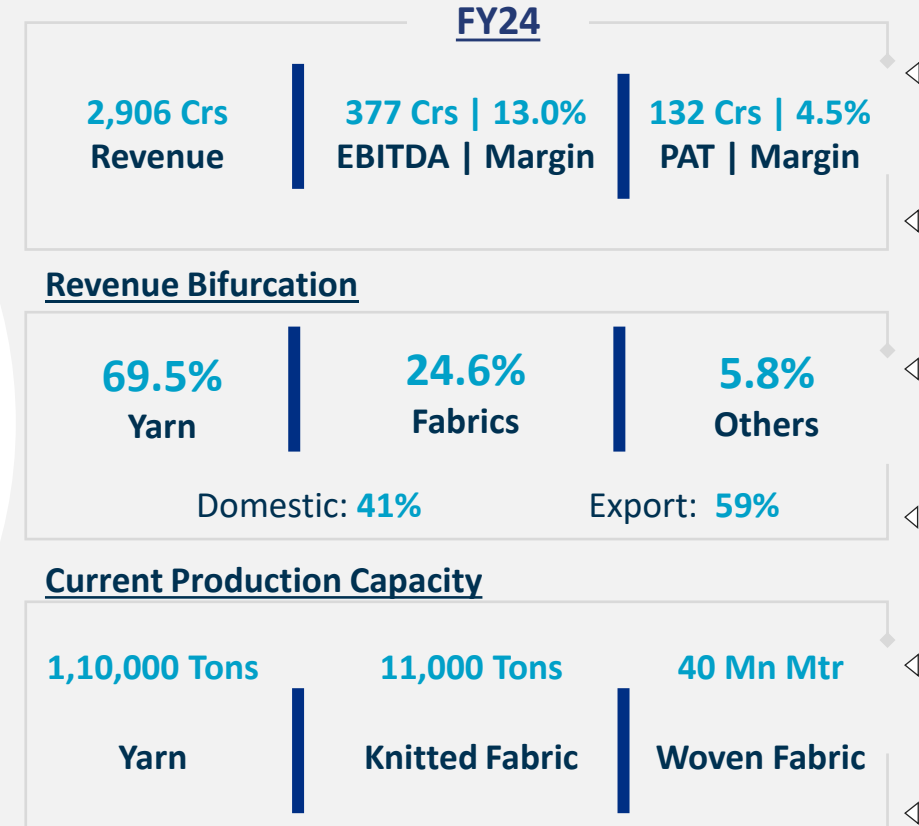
FY24

2,906 Crs
Revenue

377 Crs | 13.0%
EBITDA | Margin

132 Crs | 4.5%
PAT | Margin

Revenue Bifurcation

69.5%
Yarn

24.6%
Fabrics

5.8%
Others

Domestic: 41%

Export: 59%

Current Production Capacity

1,10,000 Tons
Yarn

11,000 Tons
Knitted Fabric

40 Mn Mtr
Woven Fabric